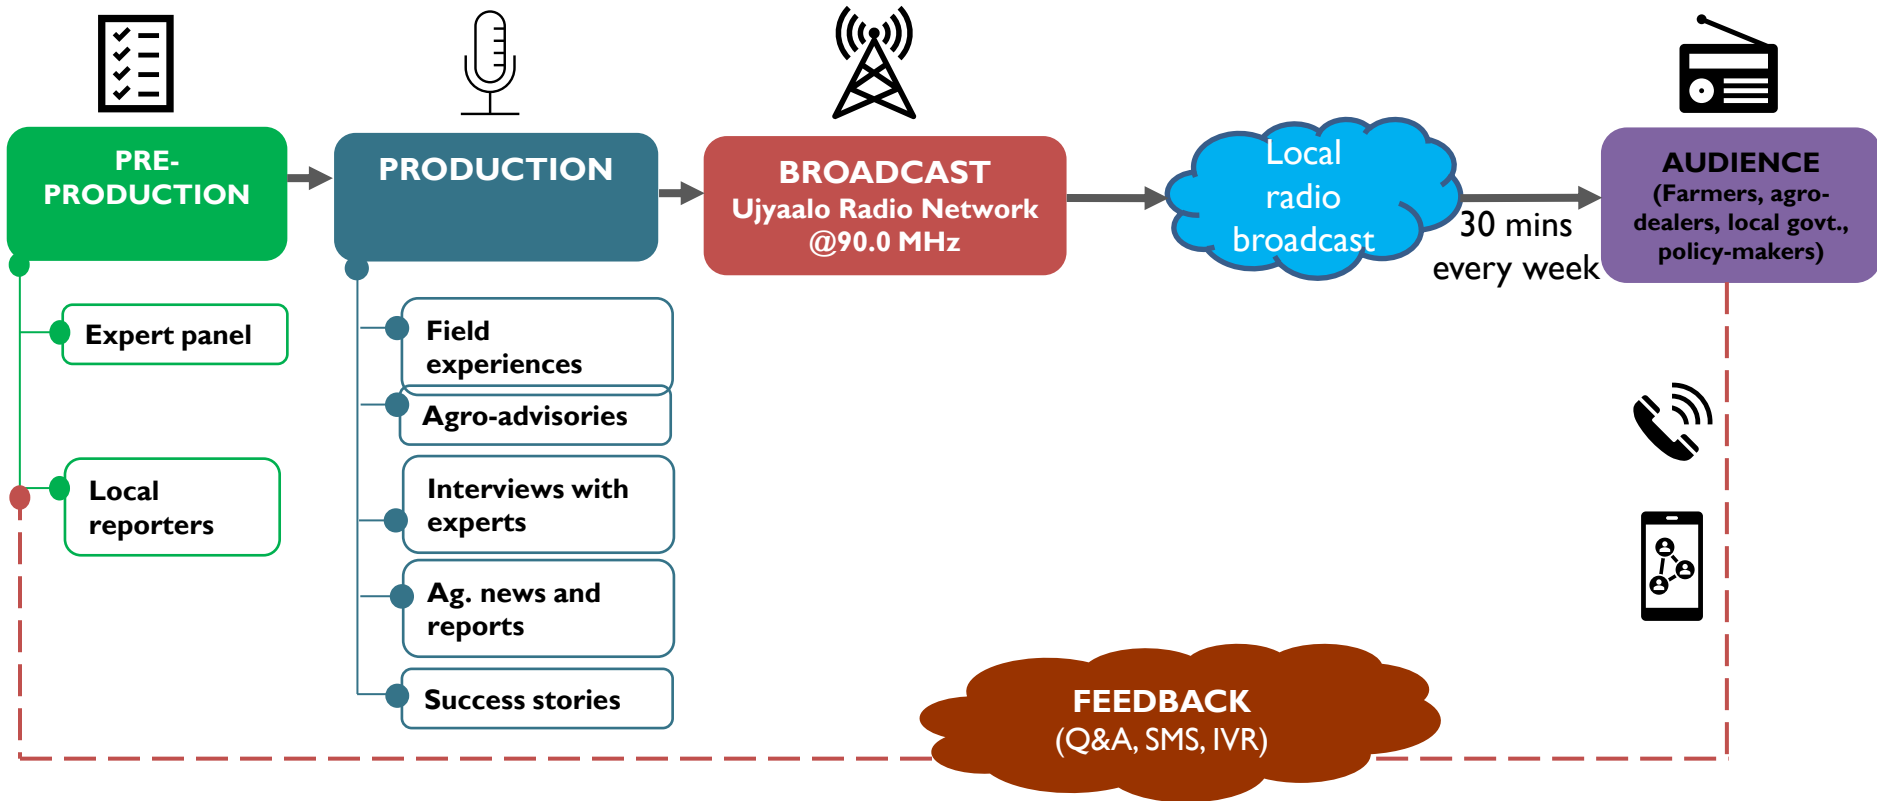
PRE-PRODUCTION

PRODUCTION

BROADCAST
Ujyaalo Radio Network
@90.0 MHz

Local radio broadcast

30 mins every week

AUDIENCE
(Farmers, agro-dealers, local govt., policy-makers)

Expert panel

Local reporters

Field experiences

Agro-advisories

Interviews with experts

Ag. news and reports

Success stories

FEEDBACK
(Q&A, SMS, IVR)